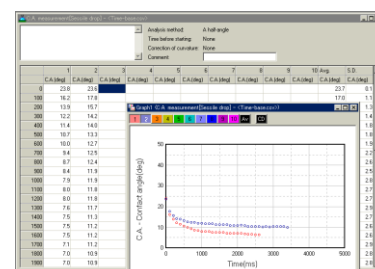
C.A. measurement[Decide drop] - (Time-base.ccc)

Analysis method: A half-angle
Time before starting: None
Correction of curvature: None
Comment:

| | 1 | 2 | 3 | 4 | 5 | 6 | 7 | 8 | 9 | 10 Avg. | S.D. |
|---|---|---|---|---|---|---|---|---|---|---|---|
| | C.A.(deg) | C.A.(deg) | C.A.(deg) | C.A.(deg) | C.A.(deg) | C.A.(deg) | C.A.(deg) | C.A.(deg) | C.A.(deg) | C.A.(deg) | C.A.(deg) |
| 0 | 23.8 | 23.6 | | | | | | | | 23.7 | 0.1 |
| 100 | 16.2 | 17.8 | | | | | | | | 17.0 | 1.1 |
| 200 | 13.9 | 15.7 | | | | | | | | | 1.3 |
| 300 | 12.2 | 14.2 | | | | | | | | | 1.4 |
| 400 | 11.4 | 14.0 | | | | | | | | | 1.8 |
| 500 | 10.7 | 13.3 | | | | | | | | | 1.8 |
| 600 | 10.0 | 12.7 | | | | | | | | | 1.9 |
| 700 | 9.4 | 12.5 | | | | | | | | | 2.2 |
| 800 | 8.7 | 12.4 | | | | | | | | | 2.6 |
| 900 | 8.4 | 11.9 | | | | | | | | | 2.5 |
| 1000 | 7.9 | 11.9 | | | | | | | | | 2.8 |
| 1100 | 8.0 | 11.8 | | | | | | | | | 2.7 |
| 1200 | 8.0 | 11.8 | | | | | | | | | 2.7 |
| 1300 | 7.6 | 11.7 | | | | | | | | | 2.9 |
| 1400 | 7.5 | 11.3 | | | | | | | | | 2.7 |
| 1500 | 7.5 | 11.2 | | | | | | | | | 2.6 |
| 1600 | 7.5 | 11.2 | | | | | | | | | 2.6 |
| 1700 | 7.1 | 11.2 | | | | | | | | | 2.9 |
| 1800 | 7.0 | 10.9 | | | | | | | | | 2.8 |
| 1900 | 7.0 | 10.9 | | | | | | | | | 2.8 |

Graph1 C.A. measurement[Decide drop] - (Time-base.ccc)

1 2 3 4 5 6 7 8 9 10 Av CD

C.A. Contact angle[deg]
50
40
30
20
10
0
0 1000 2000 3000 4000 5000
Time[ms]